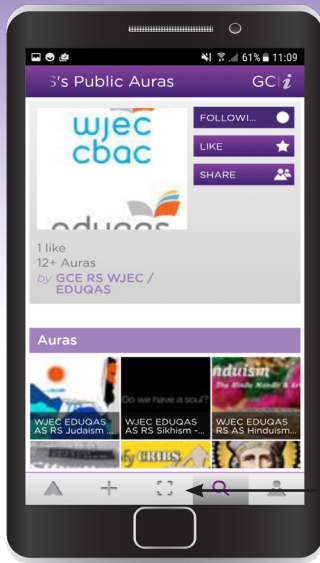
61% 11:09

S's Public Auras

GCi

wjec
cbac
eduqas

FOLLOWI...

LIKE

SHARE

1 like
12+ Auras
by GCE RS WJEC / EDUQAS

Auras

WJEC EDUQAS AS RS Judaism ...

Do we have a soul?

WJEC EDUQAS AS RS Sikhism -...

nduism

The Hindu Mandir & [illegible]

WJEC EDUQAS AS RS Hinduism...

CRIBS